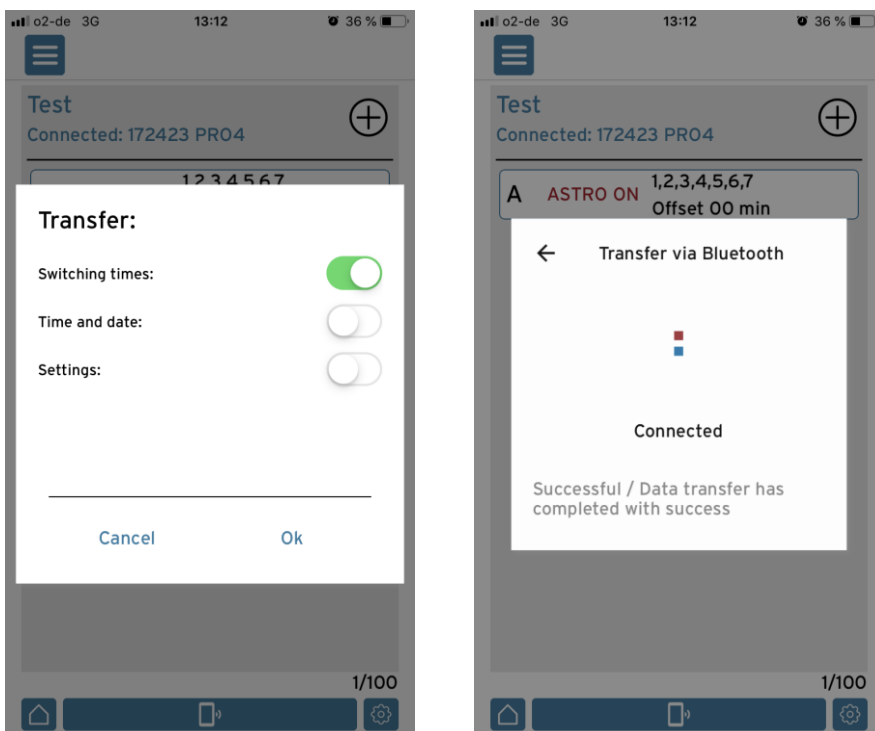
o2-de 3G 13:12 36 %

Test
Connected: 172423 PRO4

1,2,3,4,5,6,7

Transfer:

Switching times:

Time and date:

Settings:

Cancel Ok

1/100

o2-de 3G 13:12 36 %

Test
Connected: 172423 PRO4

A ASTRO ON 1,2,3,4,5,6,7
Offset 00 min

Transfer via Bluetooth

Connected

Successful / Data transfer has completed with success

1/100